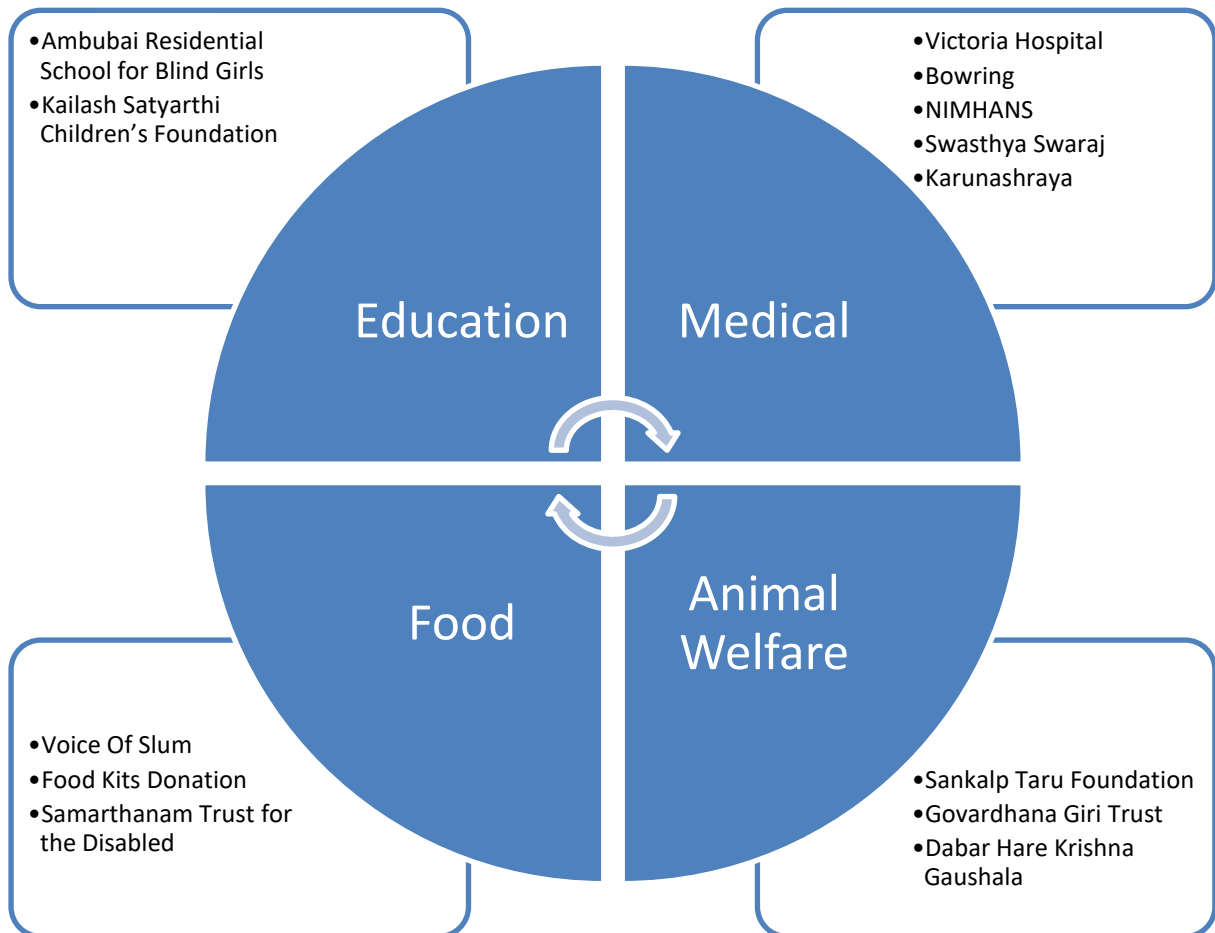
•Ambubai Residential School for Blind Girls
•Kailash Satyarthi Children’s Foundation

•Victoria Hospital
•Bowring
•NIMHANS
•Swasthya Swaraj
•Karunashraya

Education

Medical

Food

Animal Welfare

•Voice Of Slum
•Food Kits Donation
•Samarthanam Trust for the Disabled

•Sankalp Taru Foundation
•Govardhana Giri Trust
•Dabar Hare Krishna Gaushala